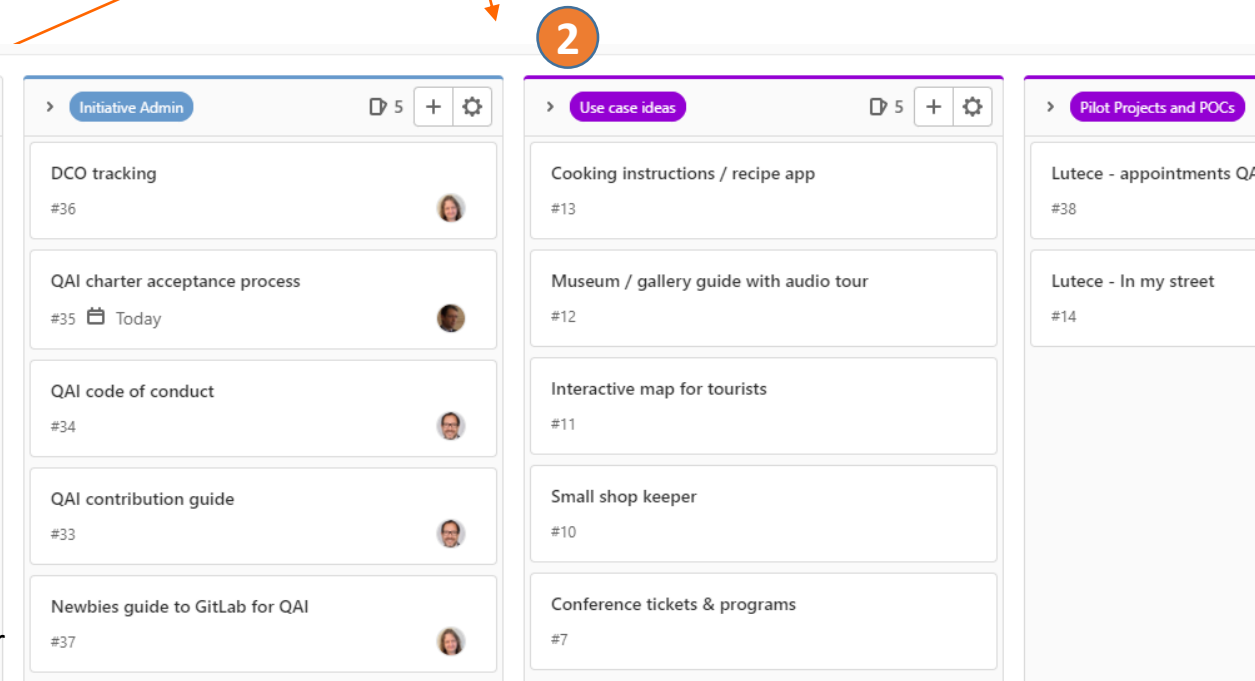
2

Initiative Admin 5 + 

DCO tracking
#36

QAI charter acceptance process
#35 Today

QAI code of conduct
#34

QAI contribution guide
#33

Newbies guide to GitLab for QAI
#37

Use case ideas 5 +

Cooking instructions / recipe app
#13

Museum / gallery guide with audio tour
#12

Interactive map for tourists
#11

Small shop keeper
#10

Conference tickets & programs
#7

Pilot Projects and POCs

Lutece - appointments QA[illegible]
#38

Lutece - In my street
#14